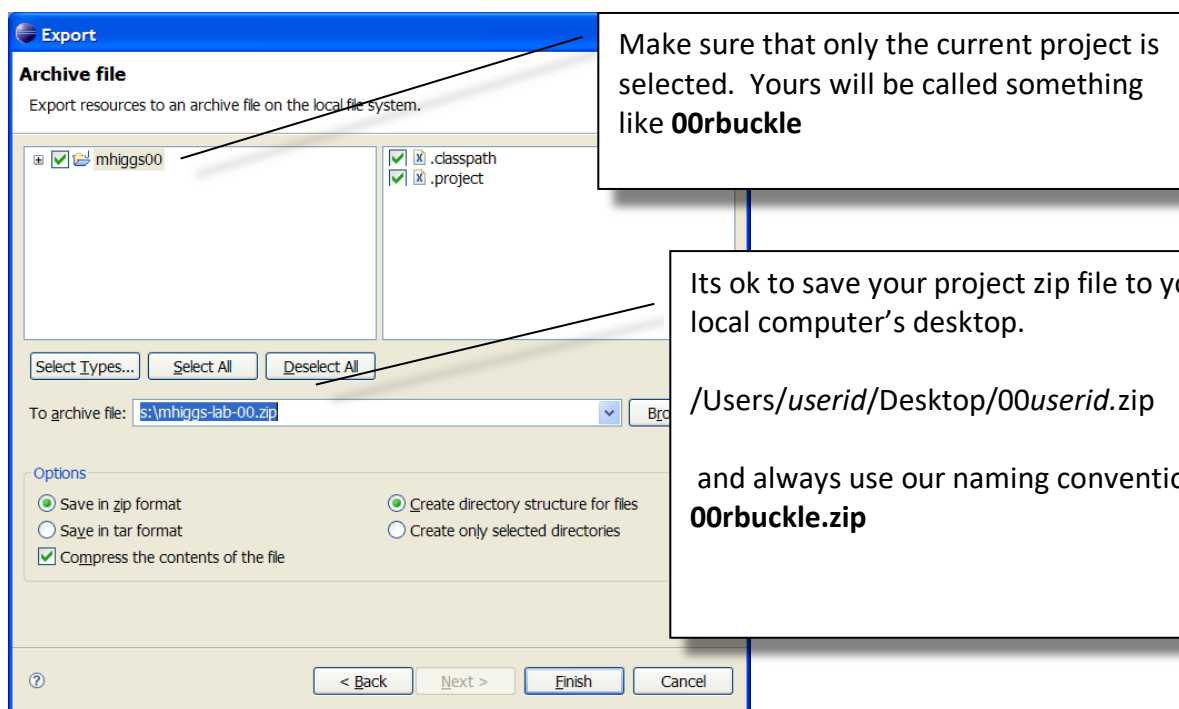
Export

Archive file

Export resources to an archive file on the local file system.

mhiggs00

.classpath
.project

Select Types...
Select All
Deselect All

To archive file: s:\mhiggs-lab-00.zip
Bro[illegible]

Options

Save in zip format
Save in tar format
Compress the contents of the file
Create directory structure for files
Create only selected directories

?
< Back
Next >
Finish
Cancel

Make sure that only the current project is selected. Yours will be called something like **00rbuckle**

Its ok to save your project zip file to yo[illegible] local computer's desktop.

/Users/*userid*/Desktop/00*userid.*zip

and always use our naming conventio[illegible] **00rbuckle.zip**